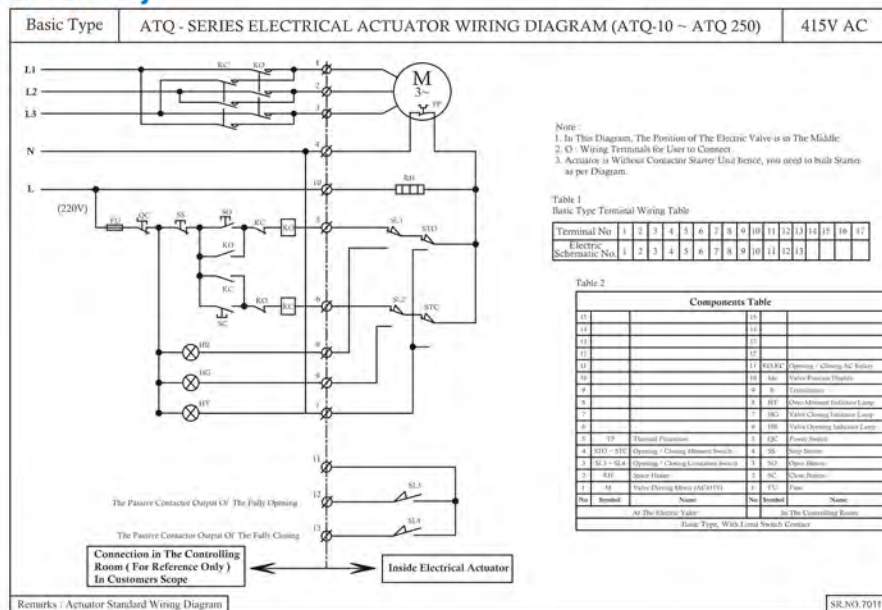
Basic Type | ATQ - SERIES ELECTRICAL ACTUATOR WIRING DIAGRAM (ATQ-10 ~ ATQ 250) | 415V AC

L1
L2
L3
N
L
(220V)
KC KO
M
3~
FP
1
2
3
4
10
RH
FU QC SS SO KC KC
5
SL1 STO
KO
KC
SC KO KC
6
SL2 STC
HR
8
HG
9
HY
7
11
12
SL3
The Passive Contactor Output Of The Fully Opening
13
SL4
The Passive Contactor Output Of The Fully Closing

Connection in The Controlling Room ( For Reference Only ) In Customers Scope

Inside Electrical Actuator

Note :
1. In This Diagram, The Position of The Electric Valve is in The Middle.
2. Ø : Wiring Terminals for User to Connect.
3. Actuator is Without Contactor Starter Unit hence, you need to built Starter as per Diagram.

Table 1
Basic Type Terminal Wiring Table

| Terminal No | 1 | 2 | 3 | 4 | 5 | 6 | 7 | 8 | 9 | 10 | 11 | 12 | 13 | 14 | 15 | 16 | 17 |
|---|---|---|---|---|---|---|---|---|---|---|---|---|---|---|---|---|---|
| Electric Schematic No. | 1 | 2 | 3 | 4 | 5 | 6 | 7 | 8 | 9 | 10 | 11 | 12 | 13 | | | | |

Table 2

| Components Table | | | | | |
|---|---|---|---|---|---|
| 15 | | | 15 | | |
| 14 | | | 14 | | |
| 13 | | | 13 | | |
| 12 | | | 12 | | |
| 11 | | | 11 | KO.KC | Opening / Closing AC Relay |
| 10 | | | 10 | Mc | Valve Position Display |
| 9 | | | 9 | Is | Transformer |
| 8 | | | 8 | HY | Over-Moment Indicator Lamp |
| 7 | | | 7 | HG | Valve Closing Indicator Lamp |
| 6 | | | 6 | HR | Valve Opening Indicator Lamp |
| 5 | TP | Thermal Protection | 5 | QC | Power Switch |
| 4 | STO ~ STC | Opening / Closing Moment Switch | 4 | SS | Stop Button |
| 3 | SL1 ~ SL4 | Opening / Closing Limitation Switch | 3 | SO | Open Button |
| 2 | RH | Space Heater | 2 | SC | Close Button |
| 1 | M | Valve Driving Motor (AC415V) | 1 | FU | Fuse |
| No | Symbol | Name | No | Symbol | Name |
| At The Electric Valve | | | In The Controlling Room | | |
| Basic Type, With Limit Switch Contact | | | | | |

Remarks : Actuator Standard Wiring Diagram

SR.NO.7011